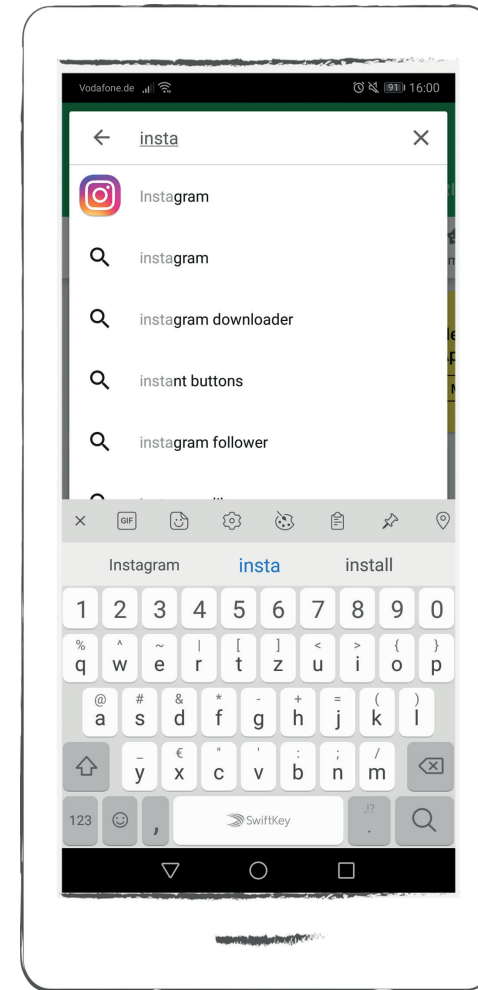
Vodafone.de

91 16:00

insta

Instagram

instagram

instagram downloader

instant buttons

instagram follower

GIF

Instagram insta install

1 2 3 4 5 6 7 8 9 0

% q ^ w ~ e | r [ t ] z < u > i { o } p

@ a # s & d * f - g + h = j ( k ) l

_ y € x " c ' v : b ; n / m

123 , SwiftKey .